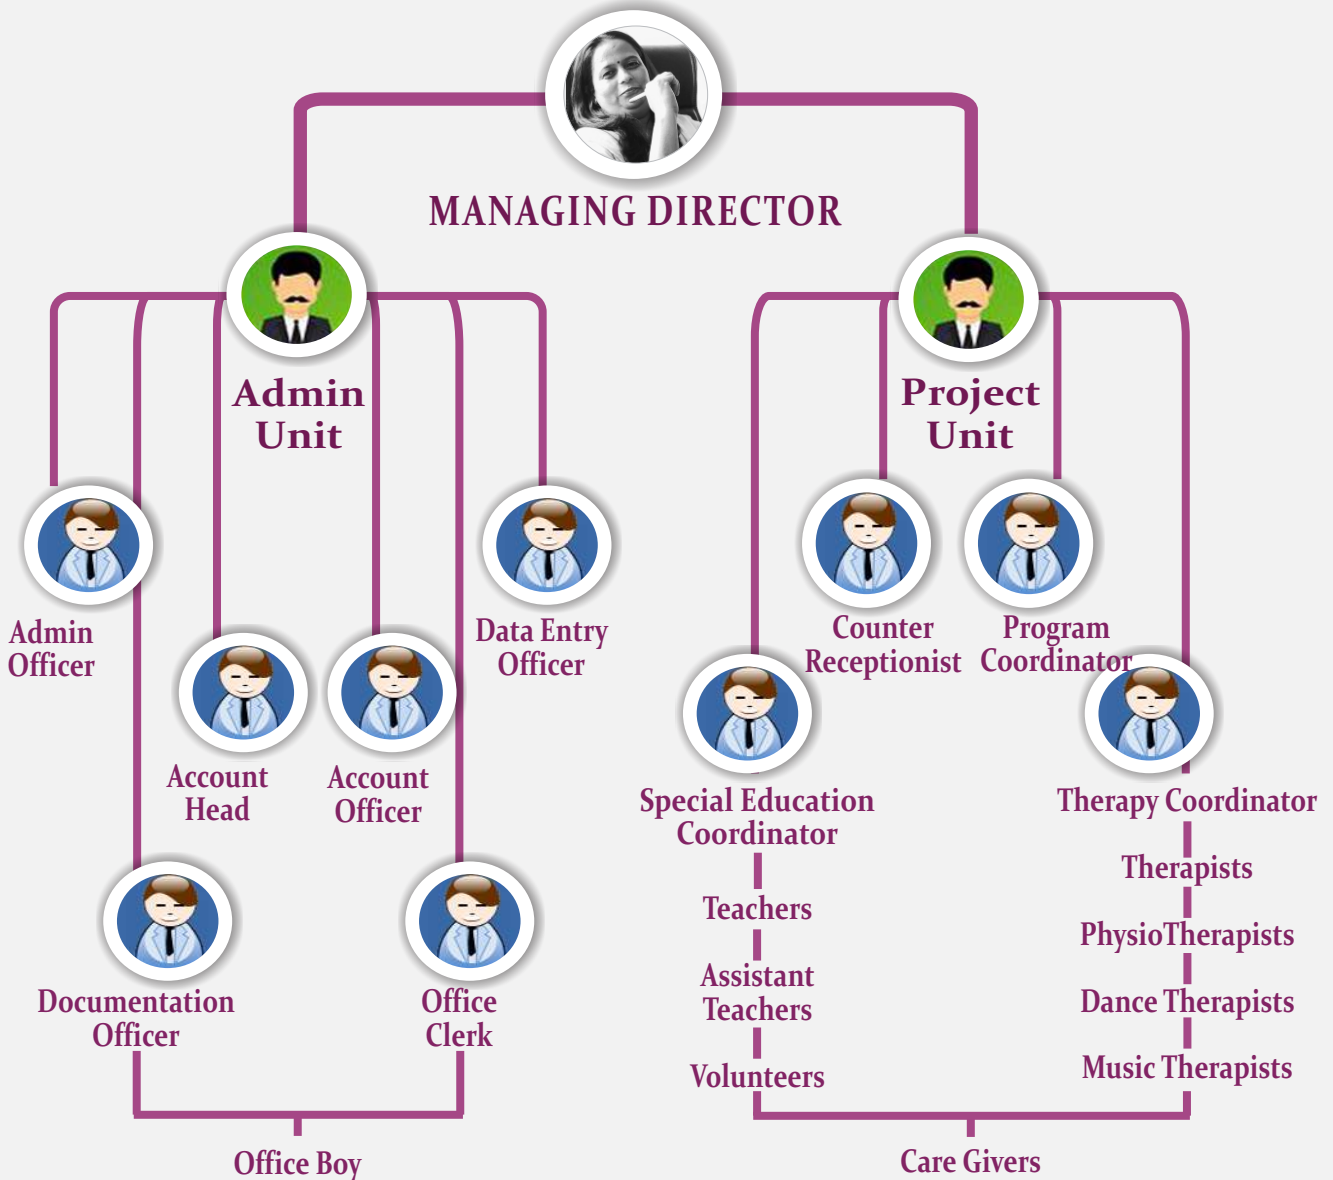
MANAGING DIRECTOR

Admin Unit

Project Unit

Admin Officer

Account Head

Account Officer

Data Entry Officer

Documentation Officer

Office Clerk

Office Boy

Counter Receptionist

Program Coordinator

Special Education Coordinator

Teachers

Assistant Teachers

Volunteers

Therapy Coordinator

Therapists

PhysioTherapists

Dance Therapists

Music Therapists

Care Givers